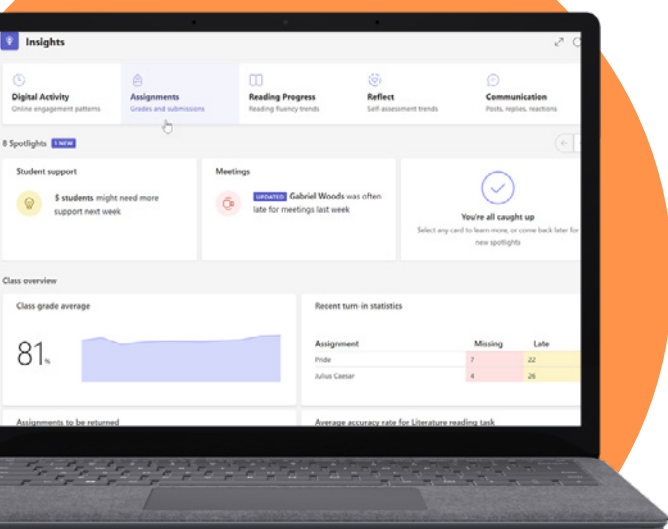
Insights

Digital Activity
Online engagement patterns

Assignments
Grades and submissions

Reading Progress
Reading fluency trends

Reflect
Self assessment trends

Communication
Posts, replies, reactions

8 Spotlights 1 NEW

Student support

5 students might need more support next week

Meetings

UPDATED Gabriel Woods was often late for meetings last week

You're all caught up

Select any card to learn more, or come back later for new spotlights

Class overview

Class grade average

81%

Recent turn-in statistics

| Assignment | Missing | Late |
|---|---|---|
| Pride | 7 | 22 |
| Julius Caesar | 4 | 26 |

Assignments to be returned

Average accuracy rate for Literature reading task